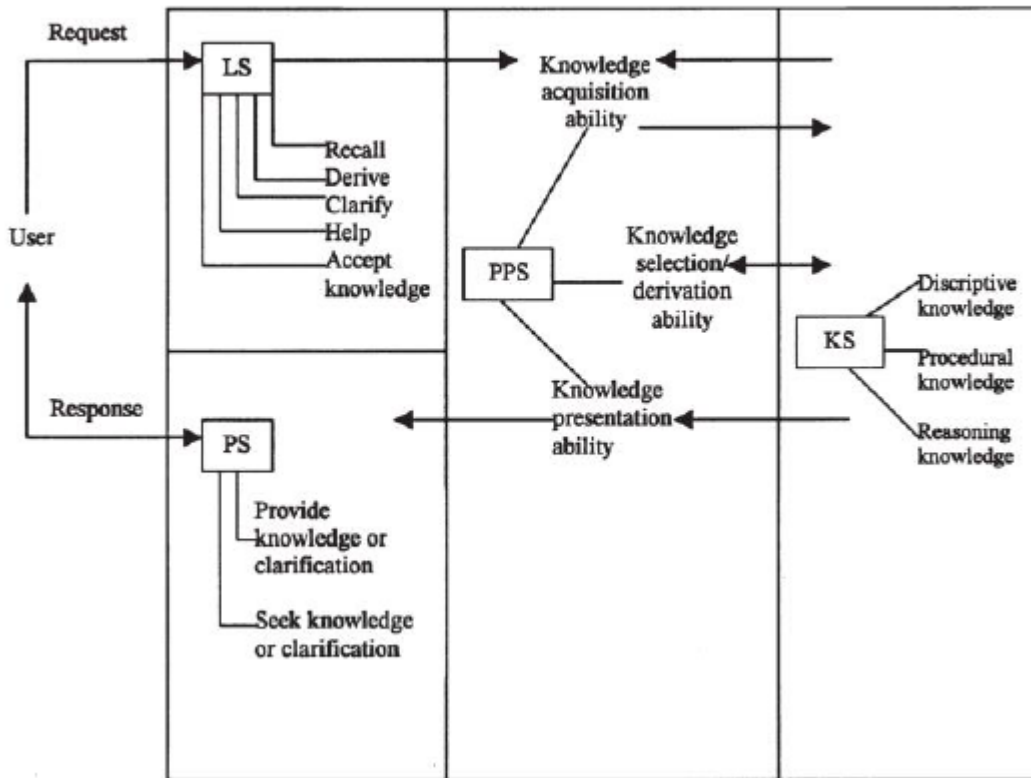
Request

LS

Recall
Derive
Clarify
Help
Accept knowledge

User

Response

PS

Provide knowledge or clarification

Seek knowledge or clarification

Knowledge acquisition ability

PPS

Knowledge selection/ derivation ability

Knowledge presentation ability

KS

Discriptive knowledge

Procedural knowledge

Reasoning knowledge